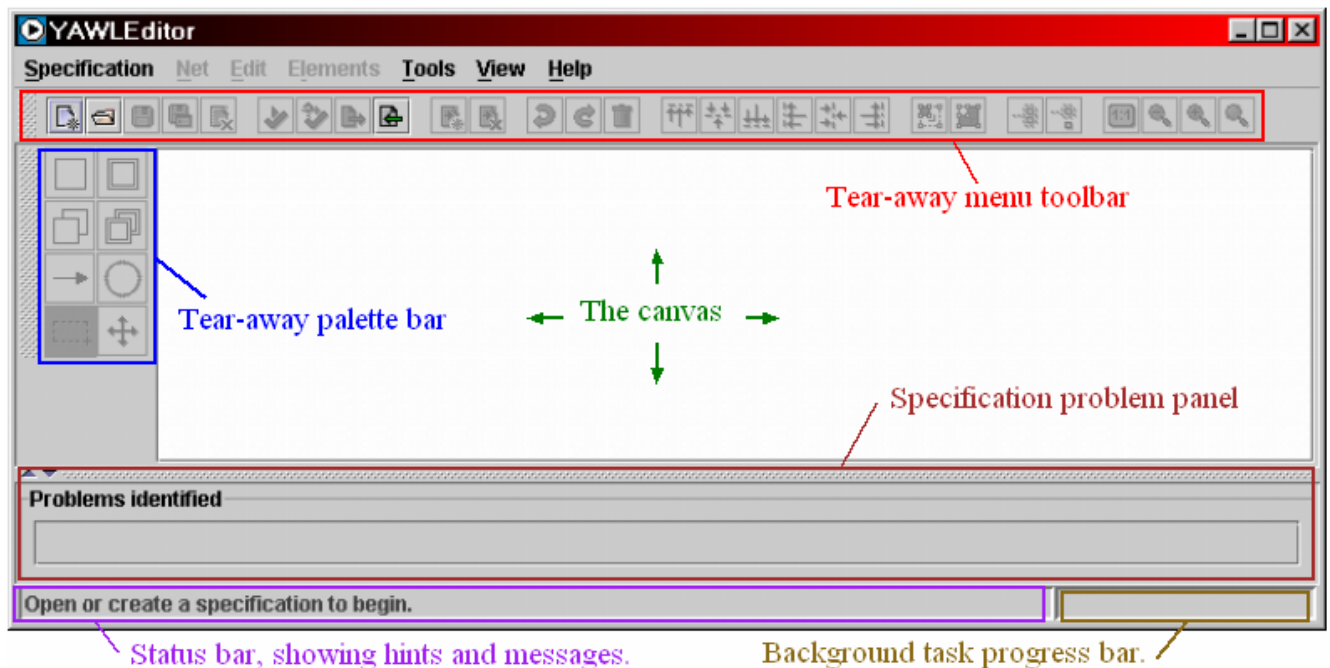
YAWLEditor

Specification Net Edit Elements Tools View Help

Tear-away menu toolbar

Tear-away palette bar

The canvas

Specification problem panel

Problems identified

Open or create a specification to begin.

Status bar, showing hints and messages.

Background task progress bar.